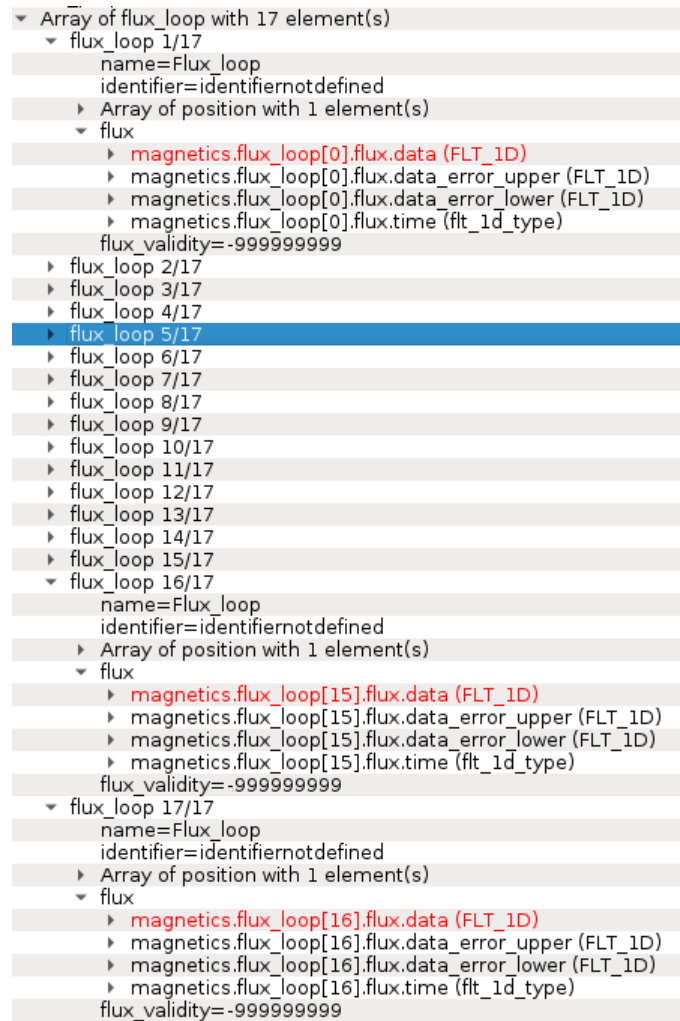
Array of flux_loop with 17 element(s)
flux_loop 1/17
name=Flux_loop
identifier=identifiernotdefined
Array of position with 1 element(s)
flux
magnetics.flux_loop[0].flux.data (FLT_1D)
magnetics.flux_loop[0].flux.data_error_upper (FLT_1D)
magnetics.flux_loop[0].flux.data_error_lower (FLT_1D)
magnetics.flux_loop[0].flux.time (flt_1d_type)
flux_validity=-999999999
flux_loop 2/17
flux_loop 3/17
flux_loop 4/17
flux_loop 5/17
flux_loop 6/17
flux_loop 7/17
flux_loop 8/17
flux_loop 9/17
flux_loop 10/17
flux_loop 11/17
flux_loop 12/17
flux_loop 13/17
flux_loop 14/17
flux_loop 15/17
flux_loop 16/17
name=Flux_loop
identifier=identifiernotdefined
Array of position with 1 element(s)
flux
magnetics.flux_loop[15].flux.data (FLT_1D)
magnetics.flux_loop[15].flux.data_error_upper (FLT_1D)
magnetics.flux_loop[15].flux.data_error_lower (FLT_1D)
magnetics.flux_loop[15].flux.time (flt_1d_type)
flux_validity=-999999999
flux_loop 17/17
name=Flux_loop
identifier=identifiernotdefined
Array of position with 1 element(s)
flux
magnetics.flux_loop[16].flux.data (FLT_1D)
magnetics.flux_loop[16].flux.data_error_upper (FLT_1D)
magnetics.flux_loop[16].flux.data_error_lower (FLT_1D)
magnetics.flux_loop[16].flux.time (flt_1d_type)
flux_validity=-999999999